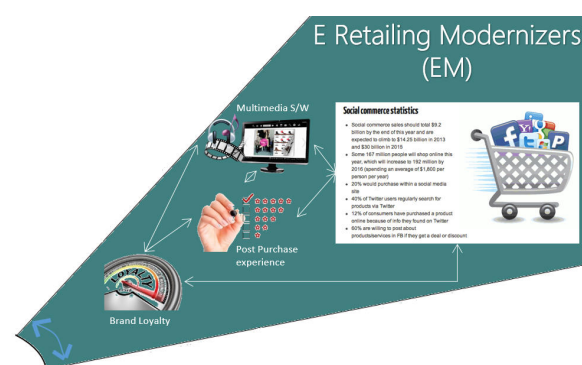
E Retailing Modernizers (EM)

Multimedia S/W

Post Purchase experience

Brand Loyalty

LOYALTY

Social commerce statistics

Social commerce sales should total $9.2 billion by the end of this year and are expected to climb to $14.25 billion in 2013 and $30 billion in 2015

Some 167 million people will shop online this year, which will increase to 192 million by 2016 (spending an average of $1,800 per person per year)

20% would purchase within a social media site

40% of Twitter users regularly search for products via Twitter

12% of consumers have purchased a product online because of info they found on Twitter

60% are willing to post about products/services in FB if they get a deal or discount